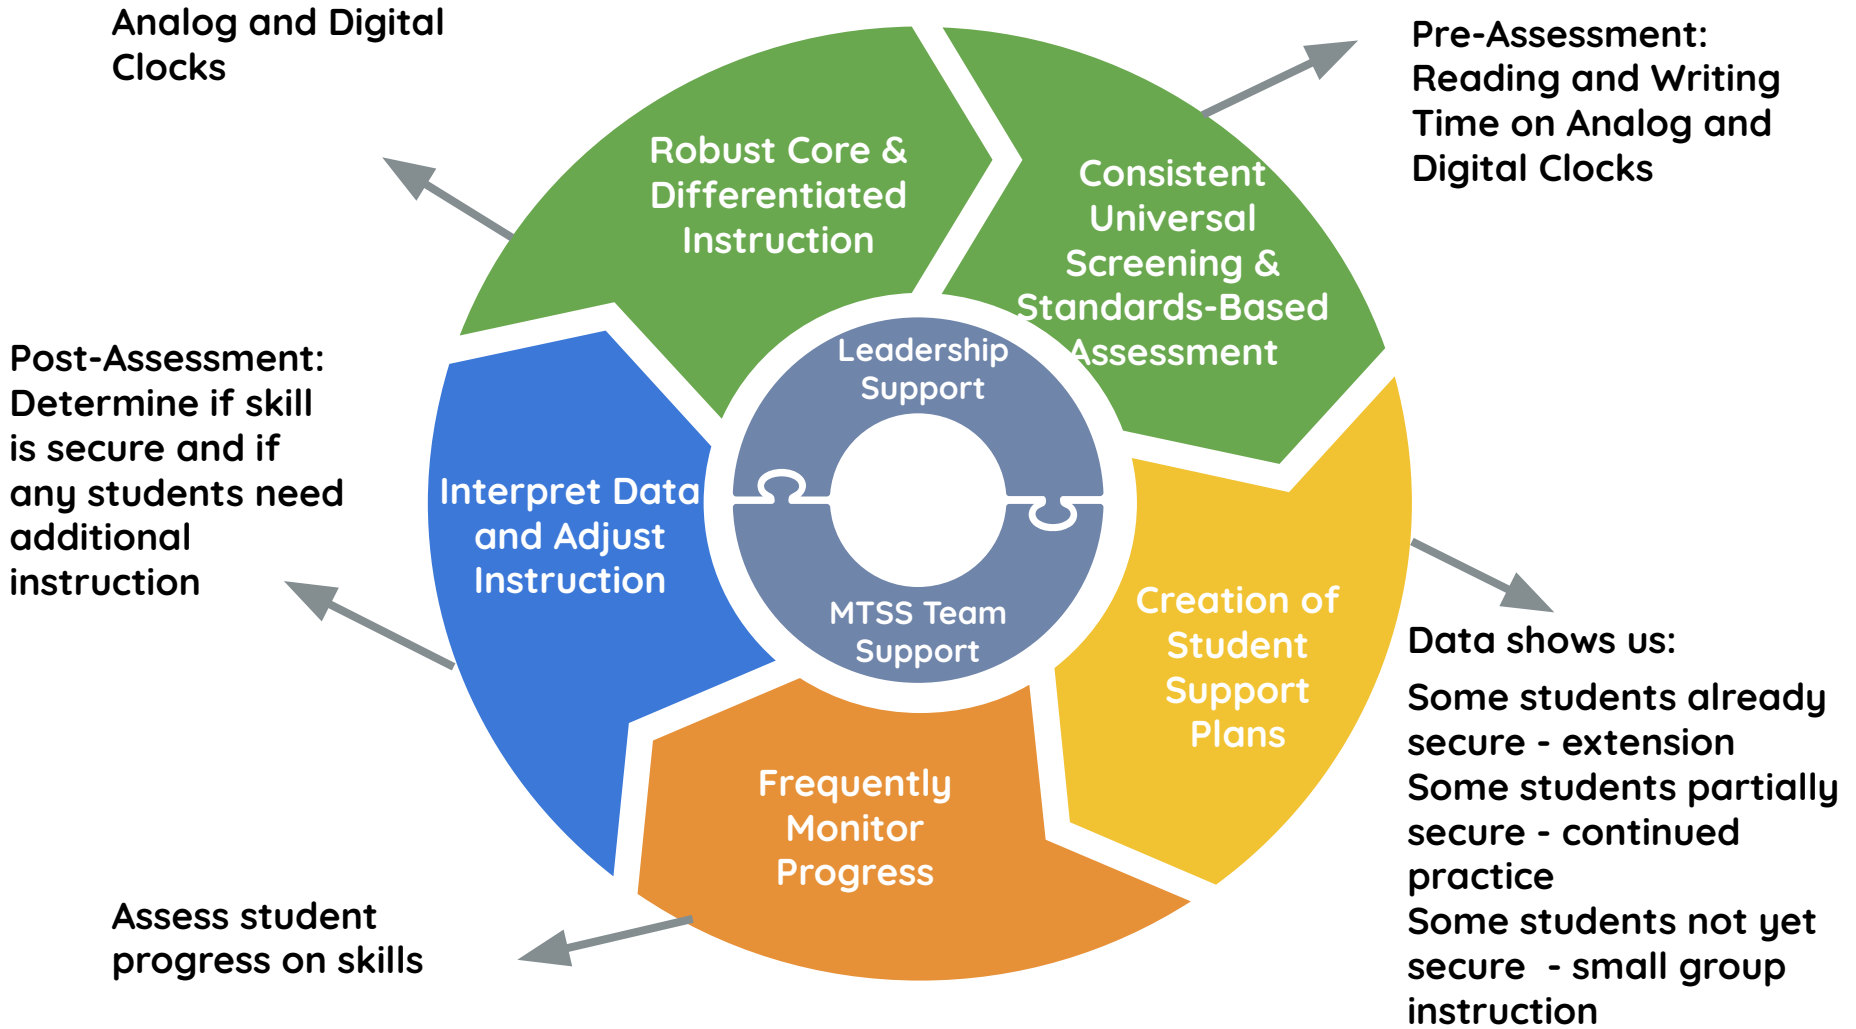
Analog and Digital Clocks

Pre-Assessment: Reading and Writing Time on Analog and Digital Clocks

Robust Core & Differentiated Instruction

Consistent Universal Screening & Standards-Based Assessment

Leadership Support

MTSS Team Support

Post-Assessment: Determine if skill is secure and if any students need additional instruction

Interpret Data and Adjust Instruction

Creation of Student Support Plans

Frequently Monitor Progress

Data shows us:
Some students already secure - extension
Some students partially secure - continued practice
Some students not yet secure - small group instruction

Assess student progress on skills